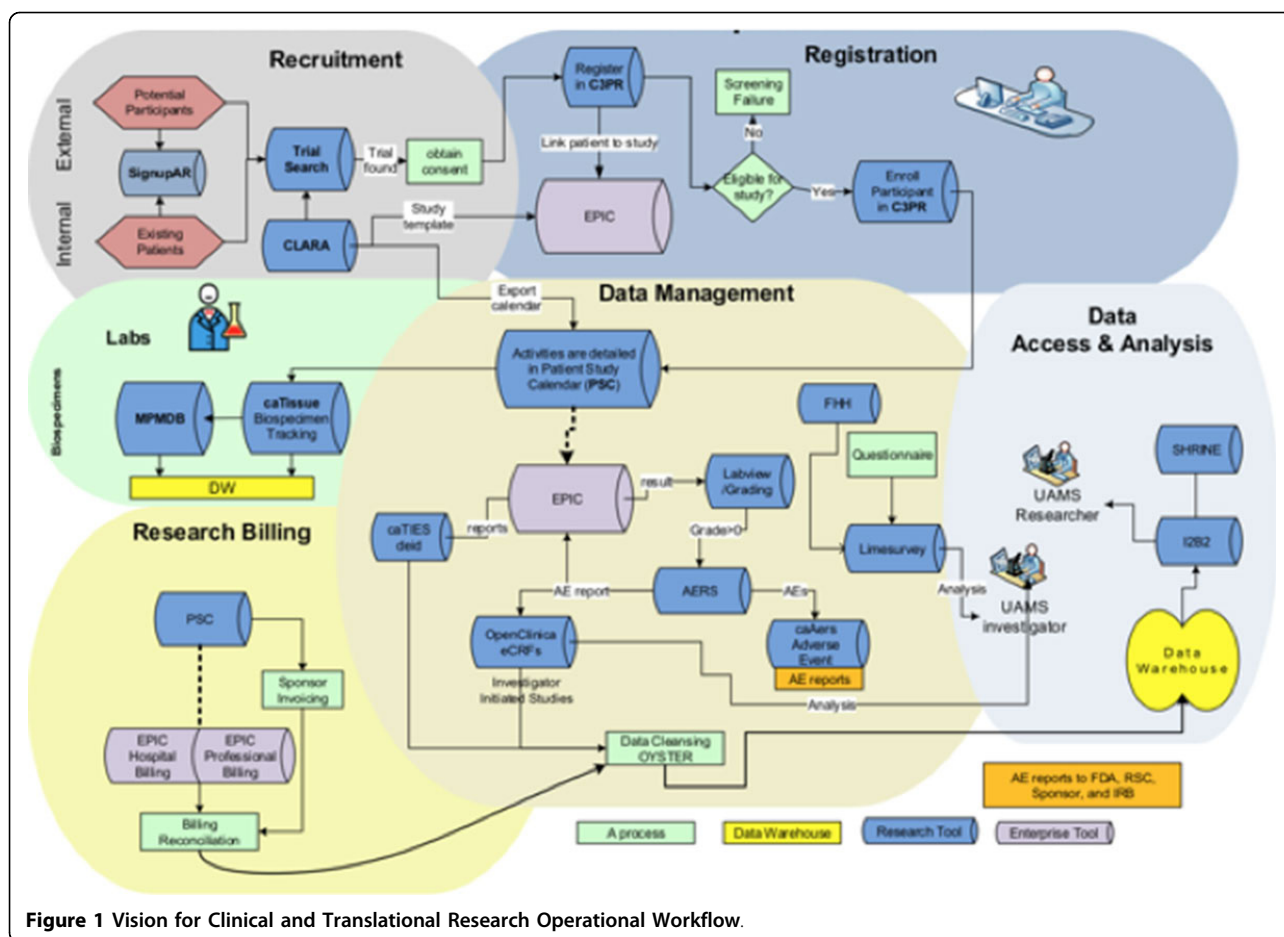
Recruitment

Registration

External

Internal

Potential Participants

SignupAR

Existing Patients

Trial Search

Trial found

obtain consent

CLARA

Study template

Register in C3PR

Link patient to study

EPIC

Screening Failure

No

Eligible for study?

Yes

Enroll Participant in C3PR

Export calendar

Data Management

Labs

Biospecimens

MPMDB

caTissue Biospecimen Tracking

DW

Activities are detailed in Patient Study Calendar (PSC)

FHH

Questionnaire

Data Access & Analysis

SHRINE

UAMS Researcher

I2B2

Research Billing

caTIES deid

reports

EPIC

result

Labview /Grading

Grade>0

Limesurvey

Analysis

UAMS investigator

AE report

AERS

AEs

PSC

OpenClinica eCRFs

Investigator Initiated Studies

caAers Adverse Event

AE reports

Data Warehouse

Sponsor Invoicing

Analysis

EPIC Hospital Billing

EPIC Professional Billing

Data Cleansing OYSTER

AE reports to FDA, RSC, Sponsor, and IRB

Billing Reconciliation

A process

Data Warehouse

Research Tool

Enterprise Tool

Figure 1 Vision for Clinical and Translational Research Operational Workflow.